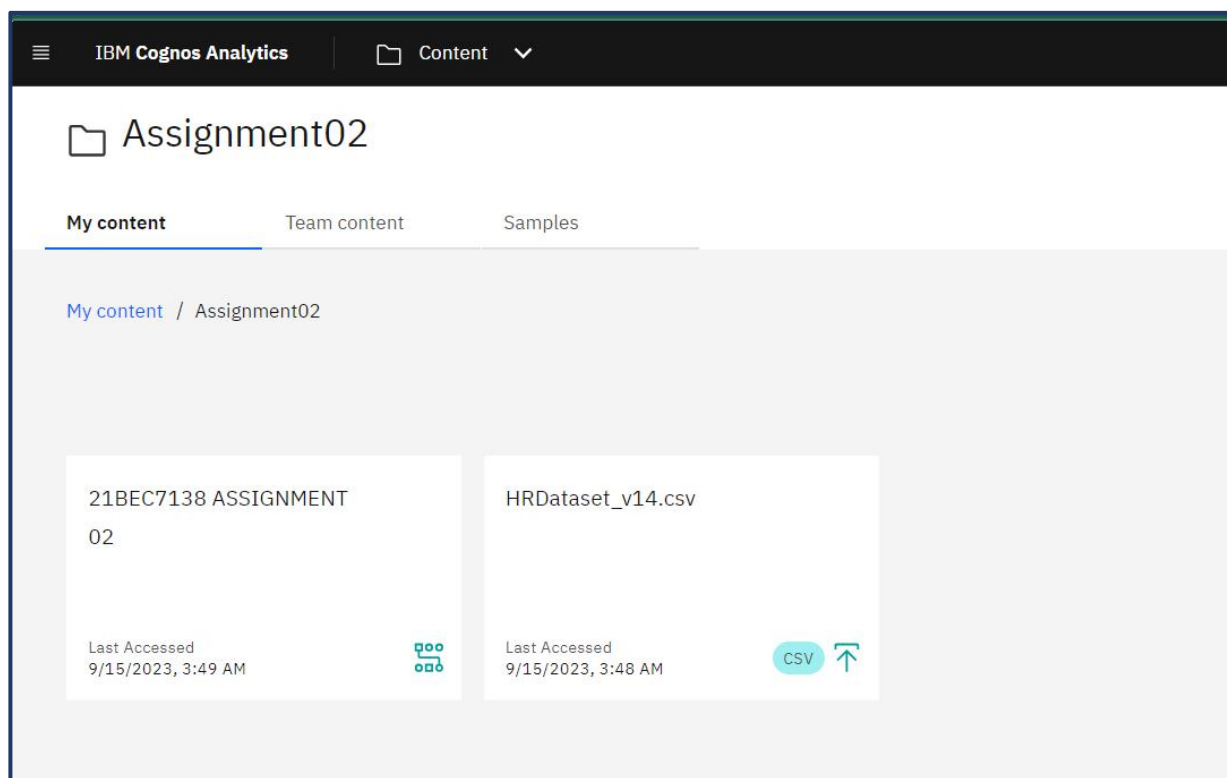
IBM Cognos Analytics

Content

Assignment02

My content

Team content

Samples

My content / Assignment02

21BEC7138 ASSIGNMENT 02

Last Accessed
9/15/2023, 3:49 AM

HRDataset_v14.csv

Last Accessed
9/15/2023, 3:48 AM

CSV